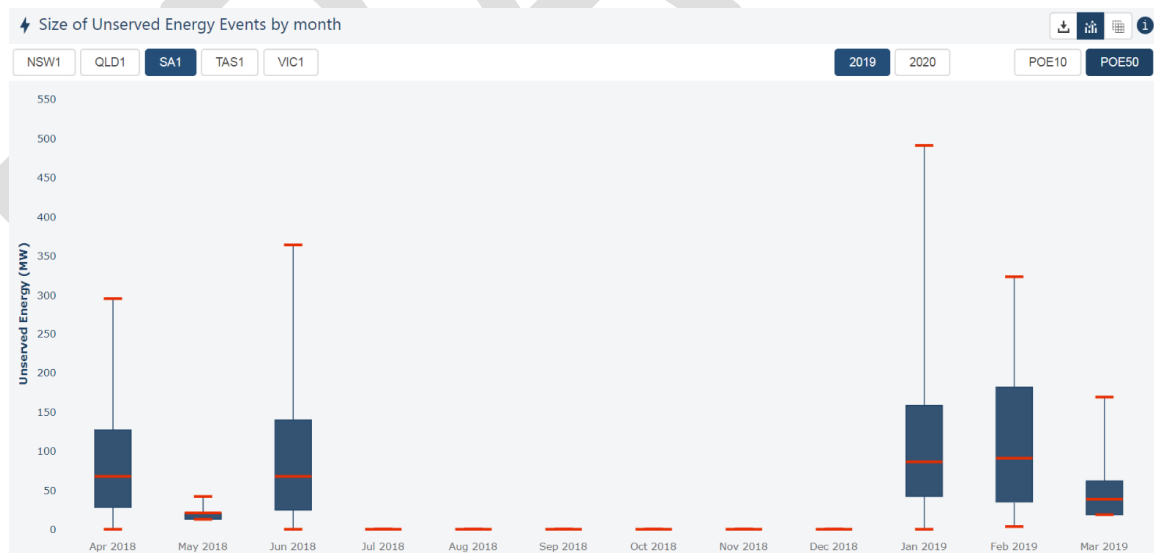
Size of Unserved Energy Events by month

1

NSW1 QLD1 SA1 TAS1 VIC1

2019 2020

POE10 POE50

Unserved Energy (MW)

550
500
450
400
350
300
250
200
150
100
50
0

Apr 2018 May 2018 Jun 2018 Jul 2018 Aug 2018 Sep 2018 Oct 2018 Nov 2018 Dec 2018 Jan 2019 Feb 2019 Mar 2019